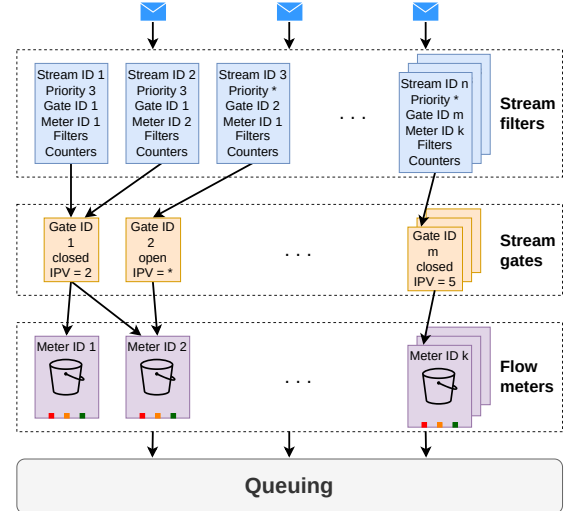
Stream ID 1
Priority 3
Gate ID 1
Meter ID 1
Filters
Counters

Stream ID 2
Priority 3
Gate ID 1
Meter ID 2
Filters
Counters

Stream ID 3
Priority *
Gate ID 2
Meter ID 1
Filters
Counters

. . .

Stream ID n
Priority *
Gate ID m
Meter ID k
Filters
Counters

Stream filters

Gate ID 1 closed IPV = 2

Gate ID 2 open IPV = *

. . .

Gate ID m closed IPV = 5

Stream gates

Meter ID 1

Meter ID 2

. . .

Meter ID k

Flow meters

Queuing